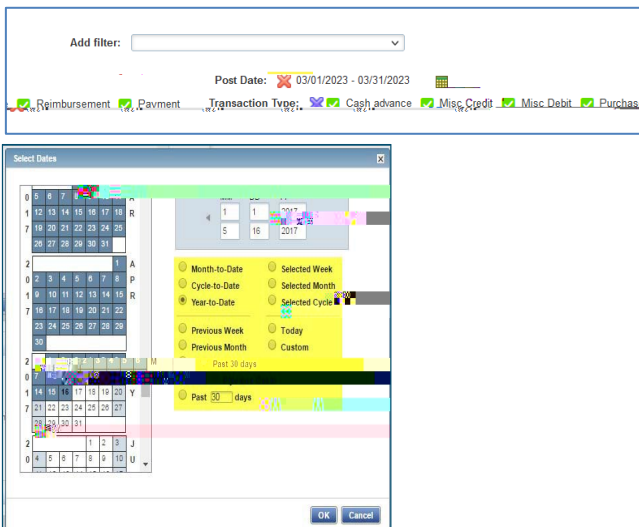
Add filter:

Post Date: 03/01/2023 - 03/31/2023

Reimbursement Payment Transaction Type: Cash advance Misc Credit Misc Debit Purchas

Select Dates

0 5 6 7 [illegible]
1 12 13 14 15 16 17 18 R
7 19 20 21 22 23 24 25
26 27 28 29 30 31

2 1 A
0 2 3 4 5 6 7 8 P
1 9 10 11 12 13 14 15 R
7 16 17 18 19 20 21 22
23 24 25 26 27 28 29
30

2 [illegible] M
0 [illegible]
1 14 15 16 17 18 19 20 Y
7 21 22 23 24 25 26 27
28 29 30 31

2 1 2 3 J
0 4 5 6 7 8 9 10 U

1 1 2017
5 16 2017

Month-to-Date
Cycle-to-Date
Year-to-Date
Selected Week
Selected Month
Selected Cycle

Previous Week
Previous Month
Today
Custom

Past 30 days

Past 30 days

OK Cancel